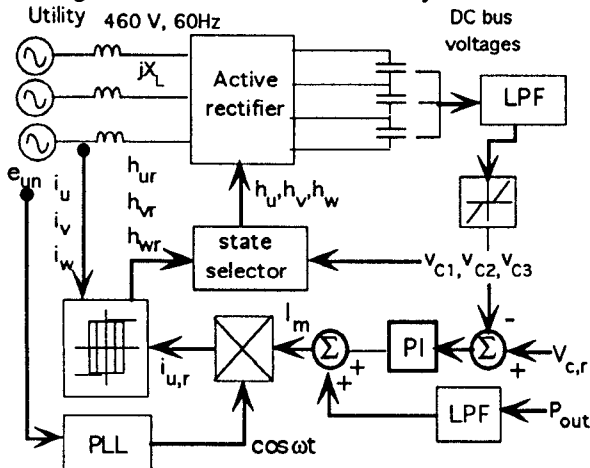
Utility 460 V, 60Hz

DC bus voltages

$jX_L$

Active rectifier

LPF

$e_{un}$

$i_u$
$i_v$
$i_w$

$h_{ur}$
$h_{vr}$
$h_{wr}$

$h_u, h_v, h_w$

state selector

$v_{C1}, v_{C2}, v_{C3}$

$I_m$

$i_{u,r}$

$\Sigma$

PI

$\Sigma$

-

+

$V_{c,r}$

+ +

LPF

$P_{out}$

PLL

$\cos\omega t$